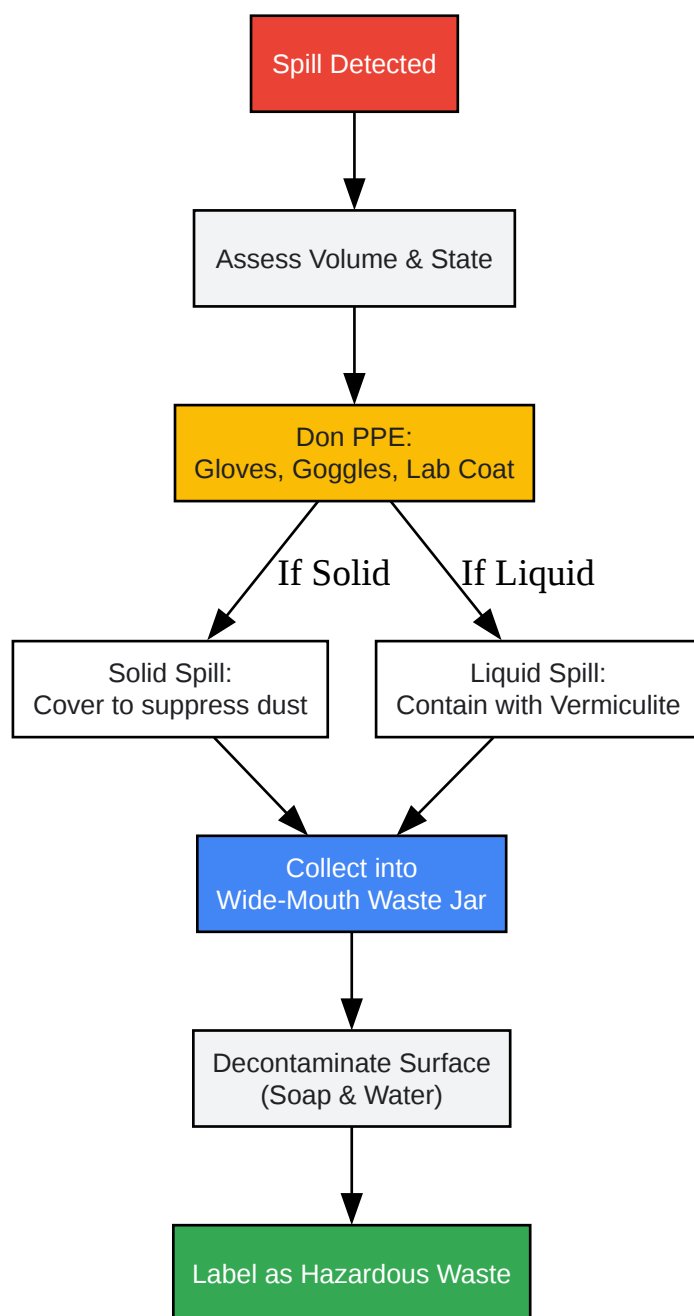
Spill Detected

Assess Volume & State

Don PPE:
Gloves, Goggles, Lab Coat

If Solid

If Liquid

Solid Spill:
Cover to suppress dust

Liquid Spill:
Contain with Vermiculite

Collect into
Wide-Mouth Waste Jar

Decontaminate Surface
(Soap & Water)

Label as Hazardous Waste